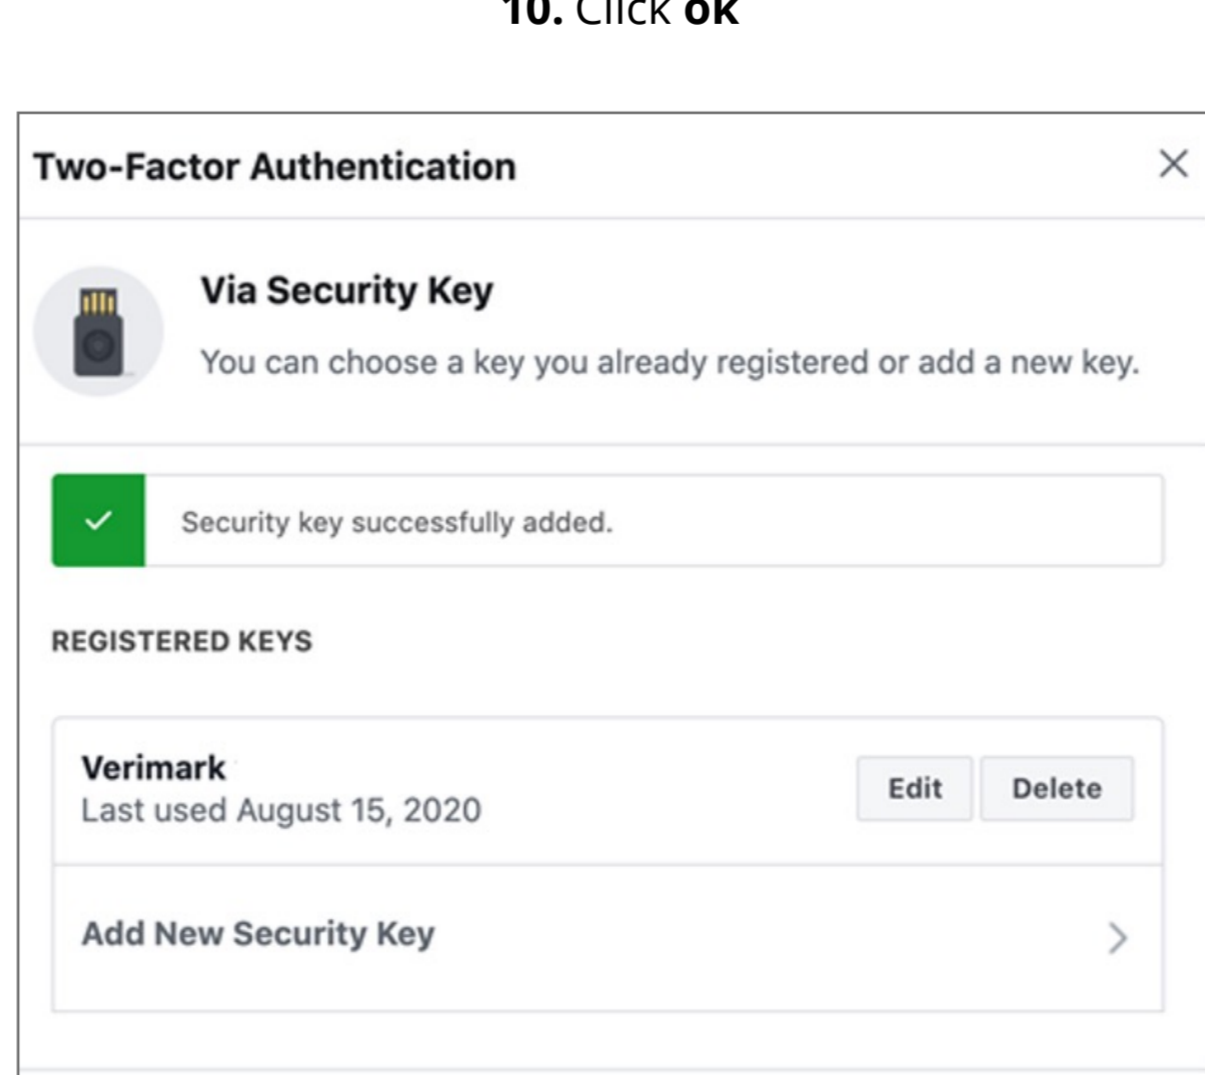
10. Click ok

Two-Factor Authentication

Via Security Key

You can choose a key you already registered or add a new key.

Security key successfully added.

REGISTERED KEYS

Verimark
Last used August 15, 2020

Edit

Delete

Add New Security Key